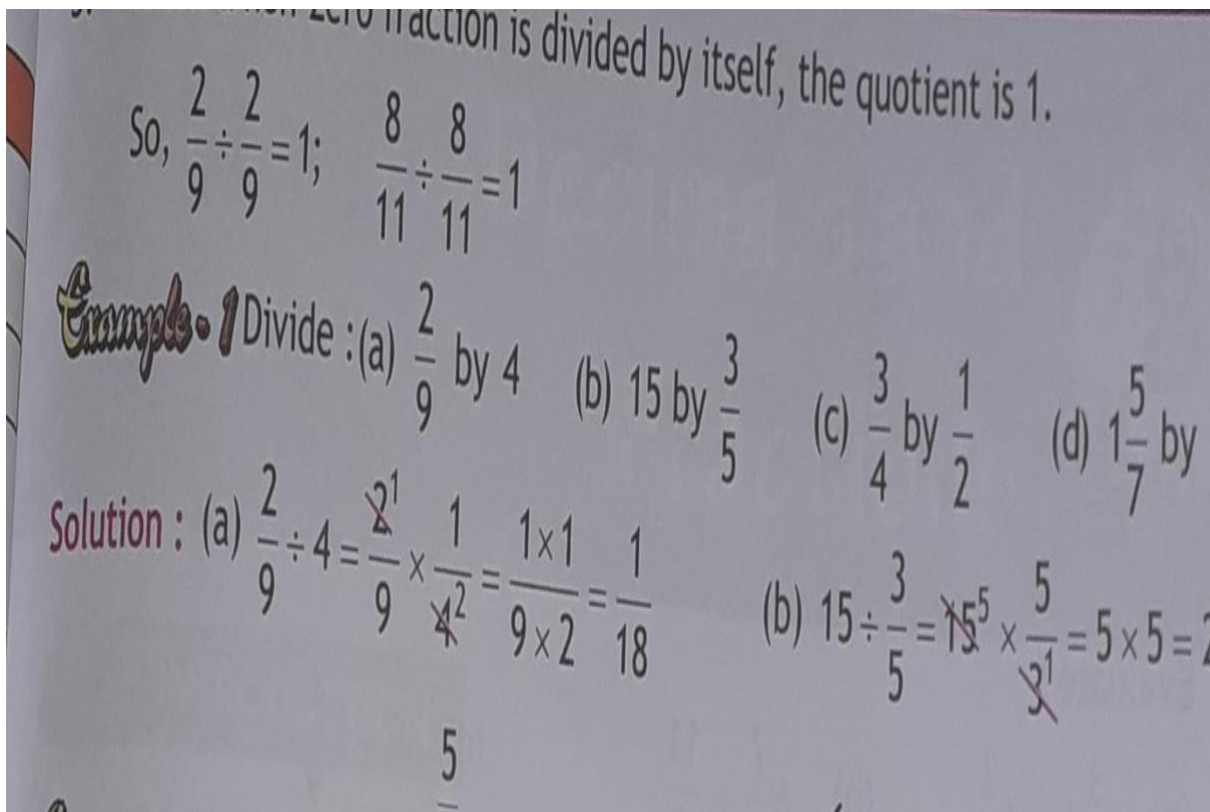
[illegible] fraction is divided by itself, the quotient is 1.

So, $\frac{2}{9} \div \frac{2}{9} = 1$; $\frac{8}{11} \div \frac{8}{11} = 1$

Example - 1 Divide : (a) $\frac{2}{9}$ by 4 (b) 15 by $\frac{3}{5}$ (c) $\frac{3}{4}$ by $\frac{1}{2}$ (d) $1\frac{5}{7}$ by

Solution : (a) $\frac{2}{9} \div 4 = \frac{\cancel{2}^1}{9} \times \frac{1}{\cancel{4}^2} = \frac{1 \times 1}{9 \times 2} = \frac{1}{18}$ (b) $15 \div \frac{3}{5} = \cancel{15}^5 \times \frac{5}{\cancel{3}^1} = 5 \times 5 =$ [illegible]

5